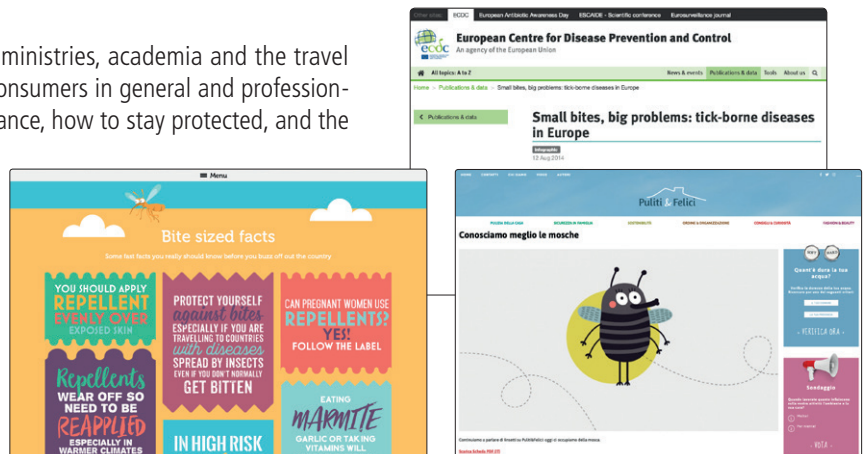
ministries, academia and the travel
onsumers in general and profession-
ance, how to stay protected, and the

Other sites | ECDC | European Antibiotic Awareness Day | ESCAIDE - Scientific conference | Eurosurveillance journal

European Centre for Disease Prevention and Control
An agency of the European Union

All topics: A to Z | News & events | Publications & data | Tools | About us

Home > Publications & data > Small bites, big problems: tick-borne diseases in Europe

< Publications & data

Small bites, big problems: tick-borne diseases in Europe

Infographic
12 Aug 2014

Menu

Bite sized facts

Some fast facts you really should know before you buzz off out the country

YOU SHOULD APPLY REPELLENT EVENLY OVER EXPOSED SKIN

PROTECT YOURSELF against bites ESPECIALLY IF YOU ARE TRAVELLING TO COUNTRIES with diseases SPREAD BY INSECTS EVEN IF YOU DON'T NORMALLY GET BITTEN

CAN PREGNANT WOMEN USE REPELLENTS? YES! FOLLOW THE LABEL

Repellents WEAR OFF SO NEED TO BE REAPPLIED ESPECIALLY IN WARMER CLIMATES

IN HIGH RISK

EATING MARMITE GARLIC OR TAKING VITAMINS WILL

Puliti & Felici

Conosciamo meglio le mosche

Quant'è dura la tua acqua?

VERIFICA ORA

Sondaggio

VOTA